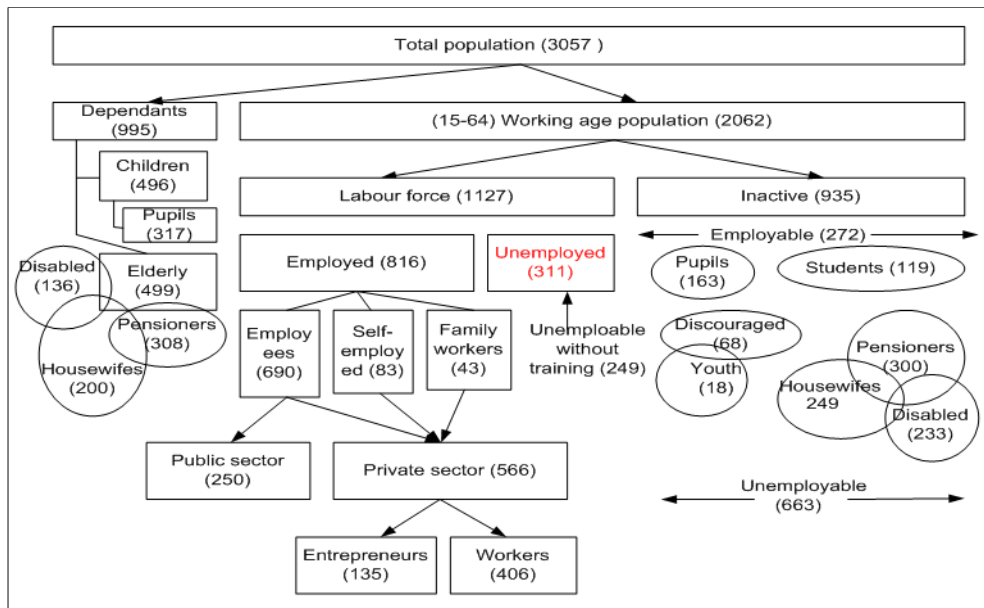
Total population (3057 )

Dependants (995)

(15-64) Working age population (2062)

Children (496)

Pupils (317)

Elderly (499)

Disabled (136)

Pensioners (308)

Housewifes (200)

Labour force (1127)

Inactive (935)

Employable (272)

Employed (816)

Unemployed (311)

Pupils (163)

Students (119)

Employees (690)

Self-employed (83)

Family workers (43)

Unemploable without training (249)

Discouraged (68)

Youth (18)

Pensioners (300)

Housewifes 249

Disabled (233)

Public sector (250)

Private sector (566)

Unemployable (663)

Entrepreneurs (135)

Workers (406)